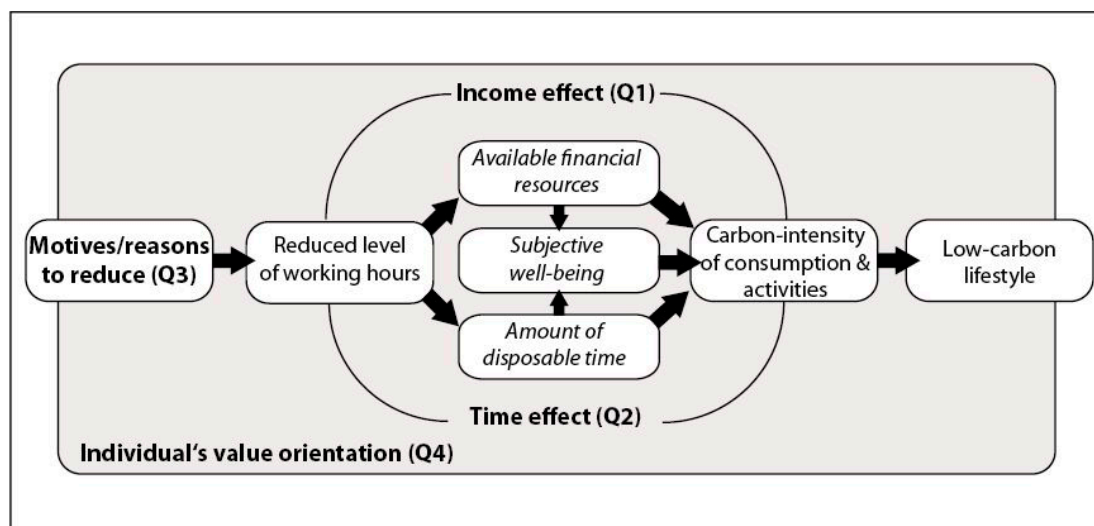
Income effect (Q1)

Motives/reasons to reduce (Q3)

Reduced level of working hours

*Available financial resources*

*Subjective well-being*

*Amount of disposable time*

Carbon-intensity of consumption & activities

Low-carbon lifestyle

Time effect (Q2)

Individual's value orientation (Q4)